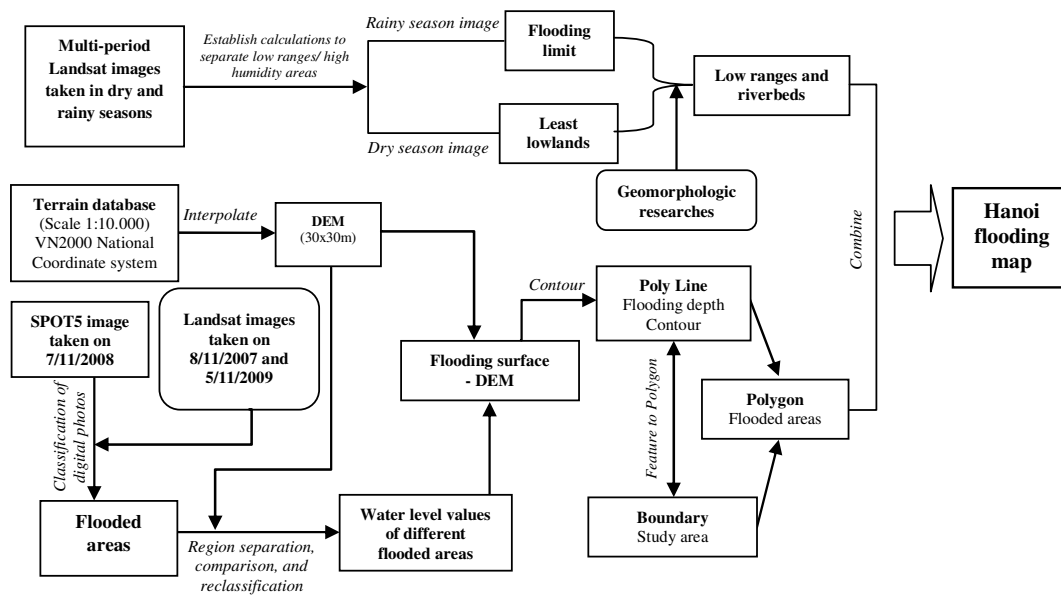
Multi-period Landsat images taken in dry and rainy seasons

Establish calculations to separate low ranges/ high humidity areas

Rainy season image

Flooding limit

Dry season image

Least lowlands

Low ranges and riverbeds

Geomorphologic researches

Terrain database (Scale 1:10.000) VN2000 National Coordinate system

Interpolate

DEM (30x30m)

Combine

Hanoi flooding map

SPOT5 image taken on 7/11/2008

Landsat images taken on 8/11/2007 and 5/11/2009

Contour

Poly Line Flooding depth Contour

Flooding surface - DEM

Feature to Polygon

Polygon Flooded areas

Classification of digital photos

Flooded areas

Region separation, comparison, and reclassification

Water level values of different flooded areas

Boundary Study area